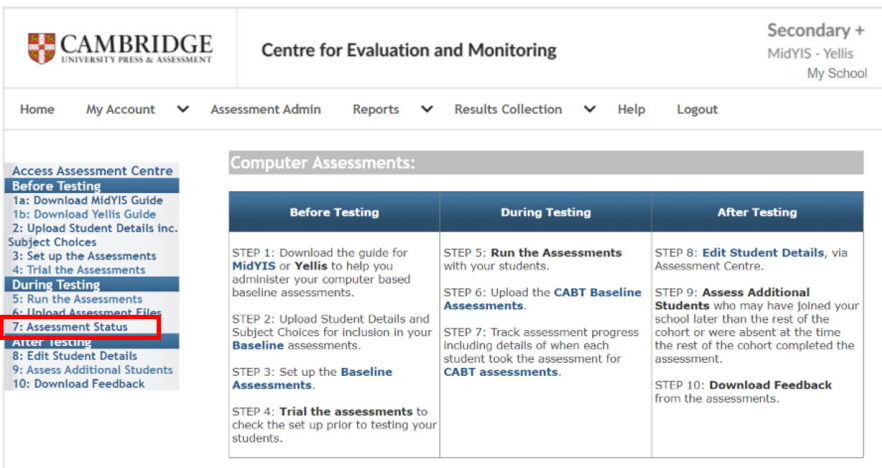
CAMBRIDGE
UNIVERSITY PRESS & ASSESSMENT

Centre for Evaluation and Monitoring

Secondary +
MidYIS - Yellis
My School

Home | My Account | Assessment Admin | Reports | Results Collection | Help | Logout

Access Assessment Centre
Before Testing
1a: Download MidYIS Guide
1b: Download Yellis Guide
2: Upload Student Details inc. Subject Choices
3: Set up the Assessments
4: Trial the Assessments
During Testing
5: Run the Assessments
6: Upload Assessment Files
7: Assessment Status
After Testing
8: Edit Student Details
9: Assess Additional Students
10: Download Feedback

Computer Assessments:

| Before Testing | During Testing | After Testing |
|---|---|---|
| STEP 1: Download the guide for **MidYIS** or **Yellis** to help you administer your computer based baseline assessments. STEP 2: Upload Student Details and Subject Choices for inclusion in your **Baseline** assessments. STEP 3: Set up the **Baseline Assessments**. STEP 4: **Trial the assessments** to check the set up prior to testing your students. | STEP 5: **Run the Assessments** with your students. STEP 6: Upload the **CABT Baseline Assessments**. STEP 7: Track assessment progress including details of when each student took the assessment for **CABT assessments**. | STEP 8: **Edit Student Details**, via Assessment Centre. STEP 9: **Assess Additional Students** who may have joined your school later than the rest of the cohort or were absent at the time the rest of the cohort completed the assessment. STEP 10: **Download Feedback** from the assessments. |